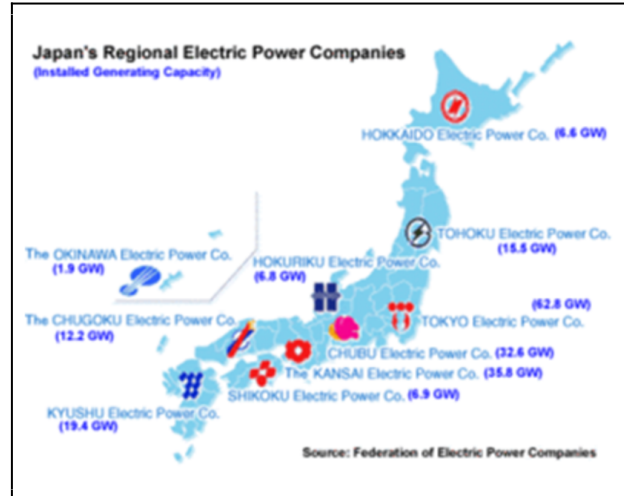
Japan's Regional Electric Power Companies
(Installed Generating Capacity)

HOKKAIDO Electric Power Co. (6.6 GW)

TOHOKU Electric Power Co.
(15.5 GW)

The OKINAWA Electric Power Co.
(1.9 GW)

HOKURIKU Electric Power Co.
(6.8 GW)

(62.8 GW)
TOKYO Electric Power Co.

The CHUGOKU Electric Power Co.
(12.2 GW)

CHUBU Electric Power Co. (32.6 GW)

The KANSAI Electric Power Co. (35.8 GW)

SHIKOKU Electric Power Co. (6.9 GW)

KYUSHU Electric Power Co.
(19.4 GW)

Source: Federation of Electric Power Companies